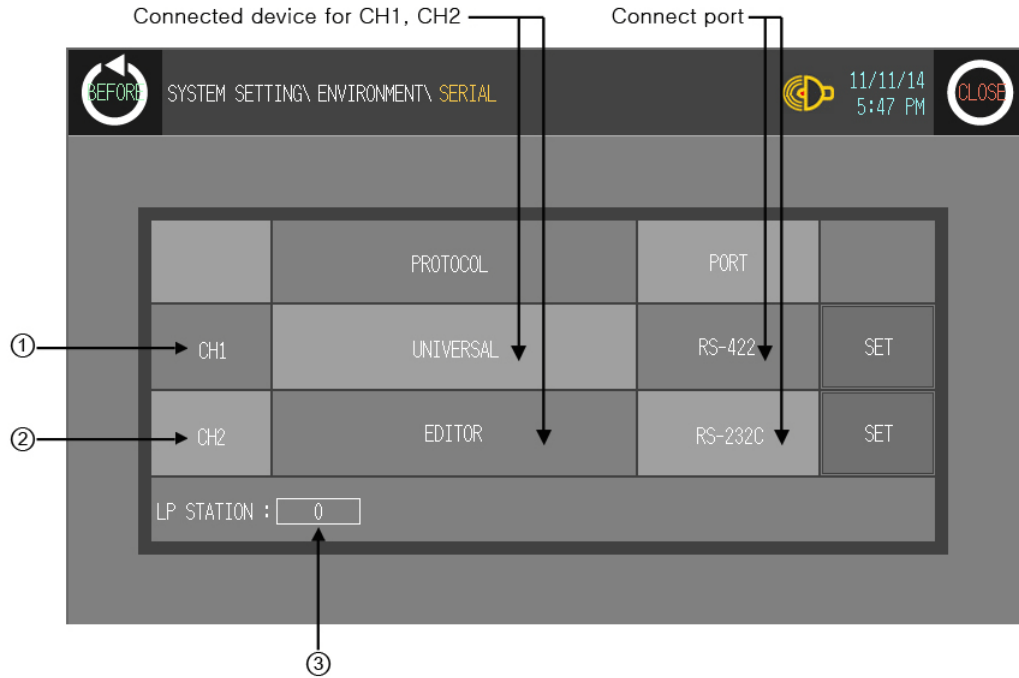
Connected device for CH1, CH2

Connect port

BEFORE

SYSTEM SETTING\ ENVIRONMENT\ SERIAL

11/11/14
5:47 PM

CLOSE

| | PROTOCOL | PORT | |
|---|---|---|---|
| CH1 | UNIVERSAL | RS-422 | SET |
| CH2 | EDITOR | RS-232C | SET |

LP STATION : 0

①

②

③